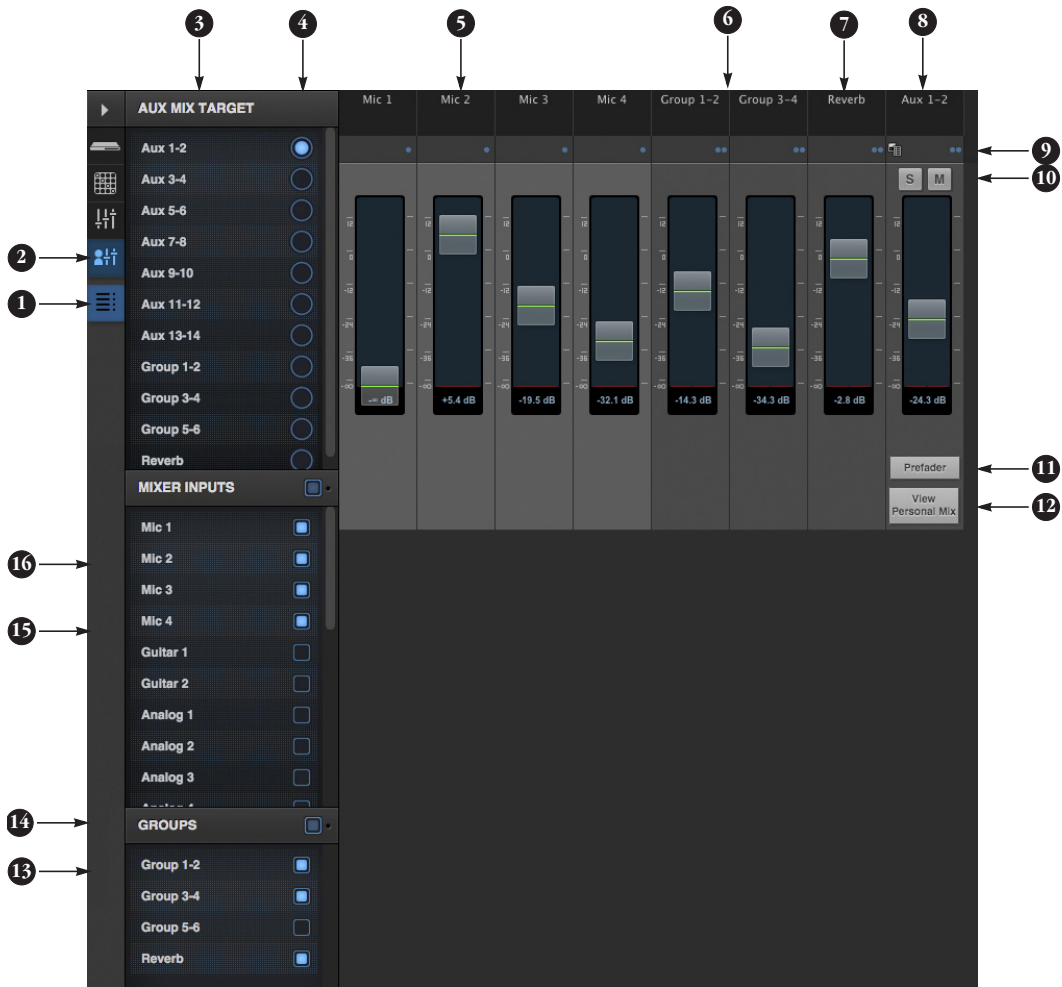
3 4 5 6 7 8

AUX MIX TARGET

Mic 1 | Mic 2 | Mic 3 | Mic 4 | Group 1-2 | Group 3-4 | Reverb | Aux 1-2

9

S M

10

Aux 1-2
Aux 3-4
Aux 5-6
Aux 7-8
Aux 9-10
Aux 11-12
Aux 13-14
Group 1-2
Group 3-4
Group 5-6
Reverb

2
1

12 0 -12 -24 -36 -90

-∞ dB | +5.4 dB | -19.5 dB | -32.1 dB | -14.3 dB | -34.3 dB | -2.8 dB | -24.3 dB

MIXER INPUTS

Prefader 11

View Personal Mix 12

Mic 1
Mic 2
Mic 3
Mic 4
Guitar 1
Guitar 2
Analog 1
Analog 2
Analog 3
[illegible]

16
15

GROUPS

14
13

Group 1-2
Group 3-4
Group 5-6
Reverb